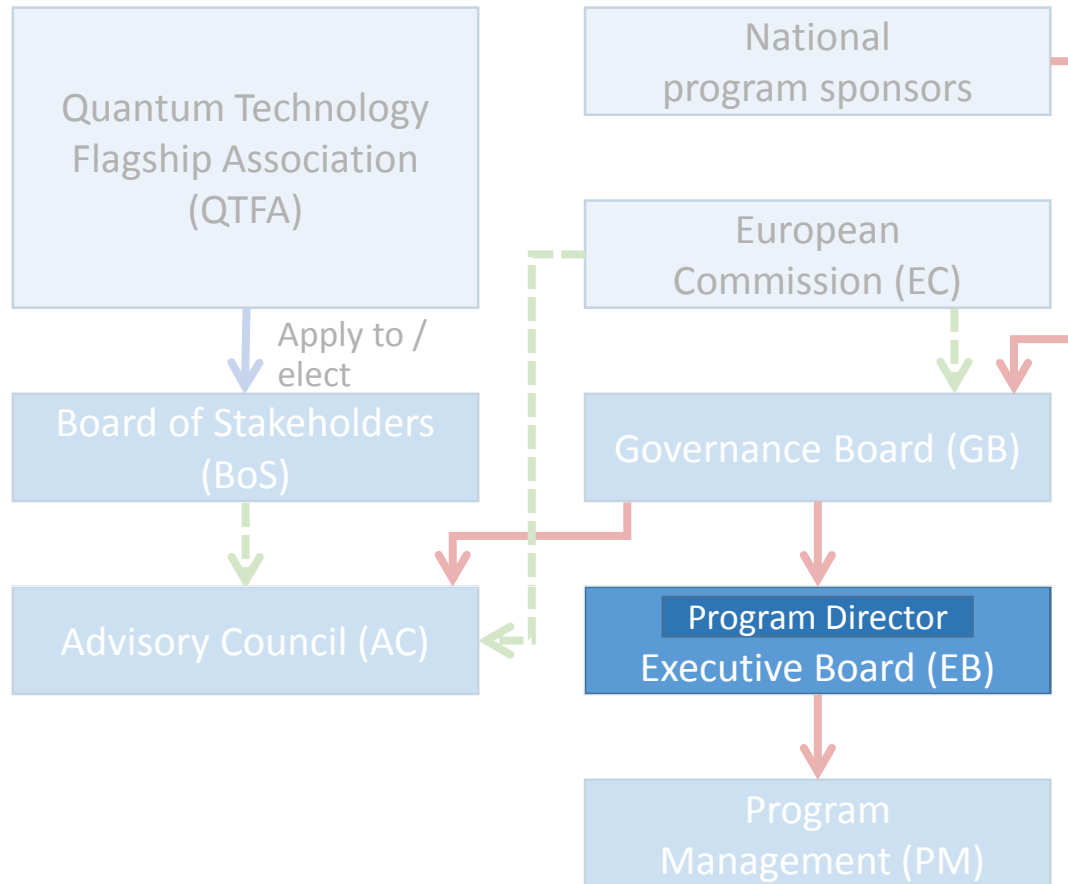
Quantum Technology Flagship Association (QTFA)

National program sponsors

European Commission (EC)

Apply to / elect

Board of Stakeholders (BoS)

Governance Board (GB)

Advisory Council (AC)

Program Director
Executive Board (EB)

Program Management (PM)